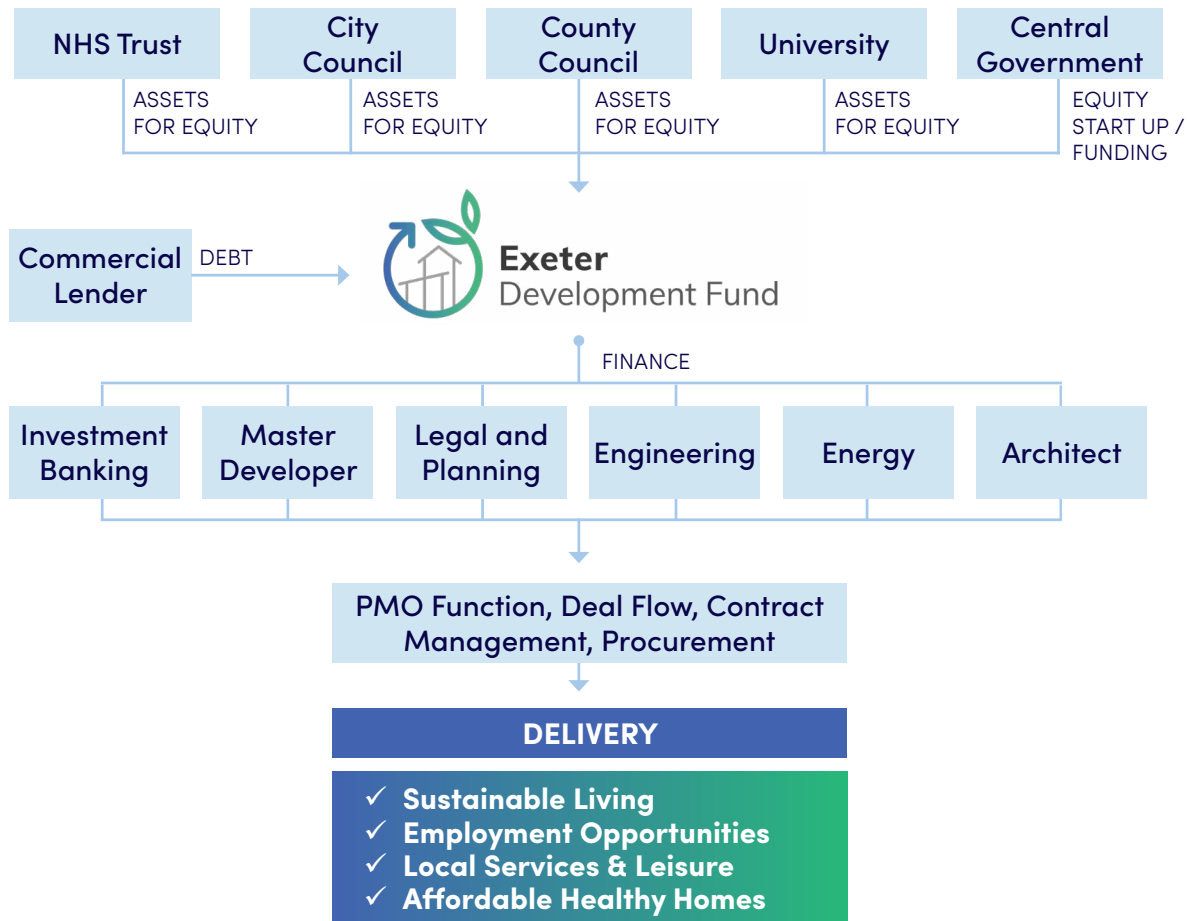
NHS Trust

City Council

County Council

University

Central Government

ASSETS FOR EQUITY

ASSETS FOR EQUITY

ASSETS FOR EQUITY

ASSETS FOR EQUITY

EQUITY START UP / FUNDING

Commercial Lender

DEBT

Exeter
Development Fund

FINANCE

Investment Banking

Master Developer

Legal and Planning

Engineering

Energy

Architect

PMO Function, Deal Flow, Contract Management, Procurement

DELIVERY

✓ Sustainable Living
✓ Employment Opportunities
✓ Local Services & Leisure
✓ Affordable Healthy Homes